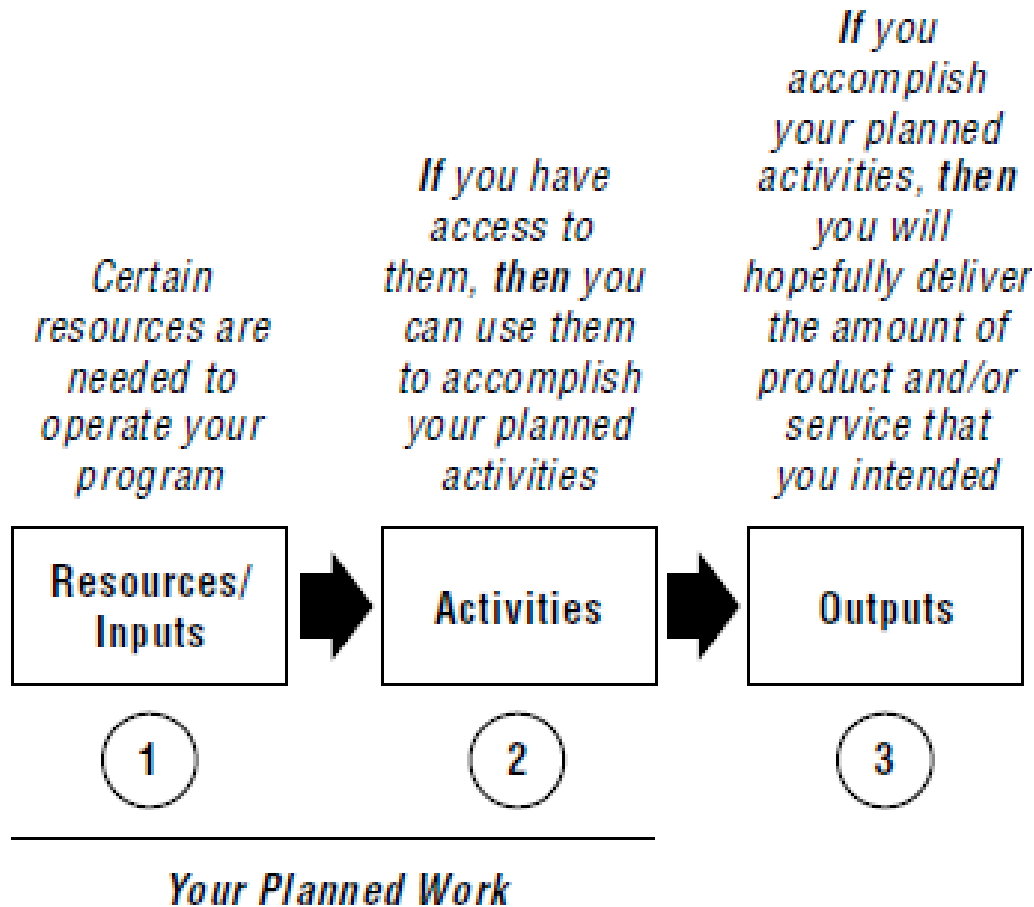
Certain resources are needed to operate your program

If you have access to them, then you can use them to accomplish your planned activities

If you accomplish your planned activities, then you will hopefully deliver the amount of product and/or service that you intended

Resources/ Inputs

Activities

Outputs

1

2

3

Your Planned Work